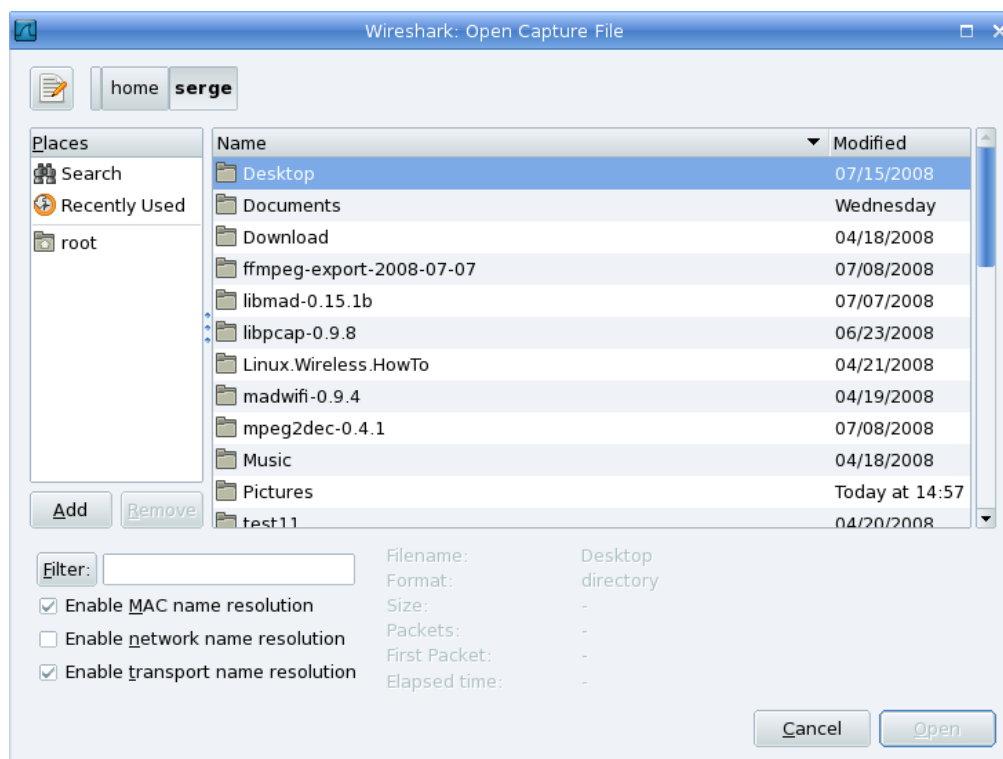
Wireshark: Open Capture File

home serge

Places
Search
Recently Used
root

Add Remove

| Name | Modified |
|---|---|
| Desktop | 07/15/2008 |
| Documents | Wednesday |
| Download | 04/18/2008 |
| ffmpeg-export-2008-07-07 | 07/08/2008 |
| libmad-0.15.1b | 07/07/2008 |
| libpcap-0.9.8 | 06/23/2008 |
| Linux.Wireless.HowTo | 04/21/2008 |
| madwifi-0.9.4 | 04/19/2008 |
| mpeg2dec-0.4.1 | 07/08/2008 |
| Music | 04/18/2008 |
| Pictures | Today at 14:57 |
| test11 | 04/20/2008 |

Filter:
Enable MAC name resolution
Enable network name resolution
Enable transport name resolution

Filename: Desktop
Format: directory
Size: -
Packets: -
First Packet: -
Elapsed time: -

Cancel Open